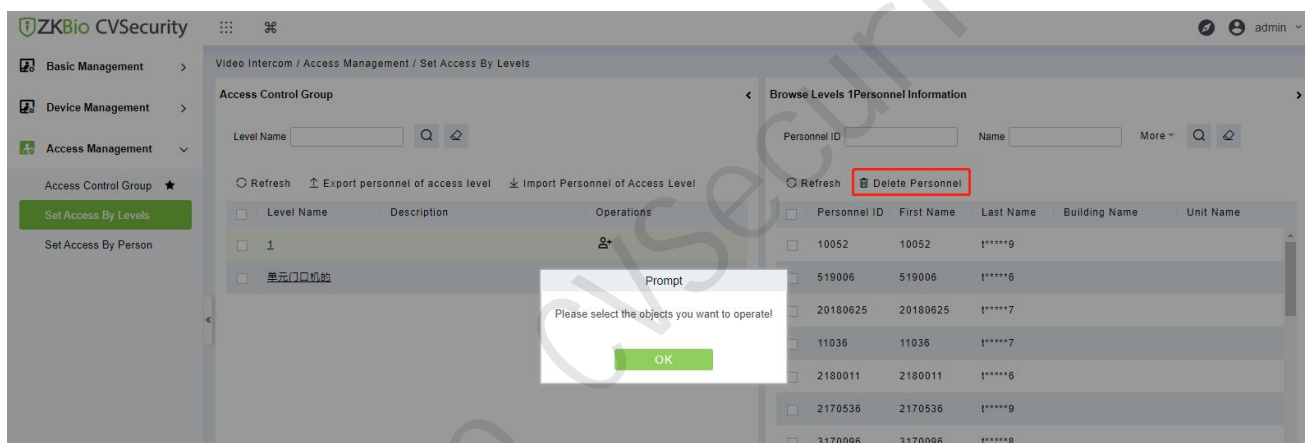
ZKBio CVSecurity

admin

Basic Management

Device Management

Access Management

Access Control Group ★

Set Access By Levels

Set Access By Person

Video Intercom / Access Management / Set Access By Levels

Access Control Group

Level Name

Refresh Export personnel of access level Import Personnel of Access Level

| Level Name | Description | Operations |
|---|---|---|
| 1 | | |
| 单元门口机的 | | |

Browse Levels 1Personnel Information

Personnel ID Name More

Refresh Delete Personnel

| Personnel ID | First Name | Last Name | Building Name | Unit Name |
|---|---|---|---|---|
| 10052 | 10052 | t*****9 | | |
| 519006 | 519006 | t*****6 | | |
| 20180625 | 20180625 | t*****7 | | |
| 11036 | 11036 | t*****7 | | |
| 2180011 | 2180011 | t*****6 | | |
| 2170536 | 2170536 | t*****9 | | |
| 3170096 | 3170096 | t*****8 | | |

Prompt

Please select the objects you want to operate!

OK